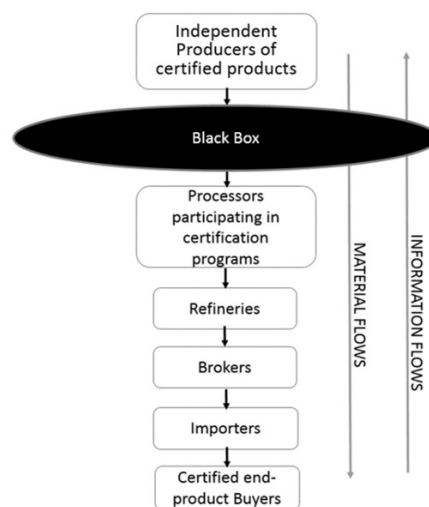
Independent Producers of certified products

Black Box

Processors participating in certification programs

Refineries

Brokers

Importers

Certified end-product Buyers

MATERIAL FLOWS

INFORMATION FLOWS